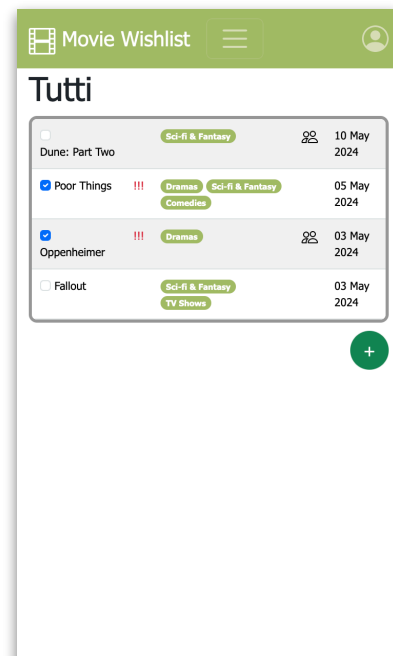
Movie Wishlist

Tutti

| | | | | |
|---|---|---|---|---|
| Dune: Part Two | | Sci-fi & Fantasy | | 10 May 2024 |
| Poor Things | !!! | Dramas Sci-fi & Fantasy Comedies | | 05 May 2024 |
| Oppenheimer | !!! | Dramas | | 03 May 2024 |
| Fallout | | Sci-fi & Fantasy TV Shows | | 03 May 2024 |

+